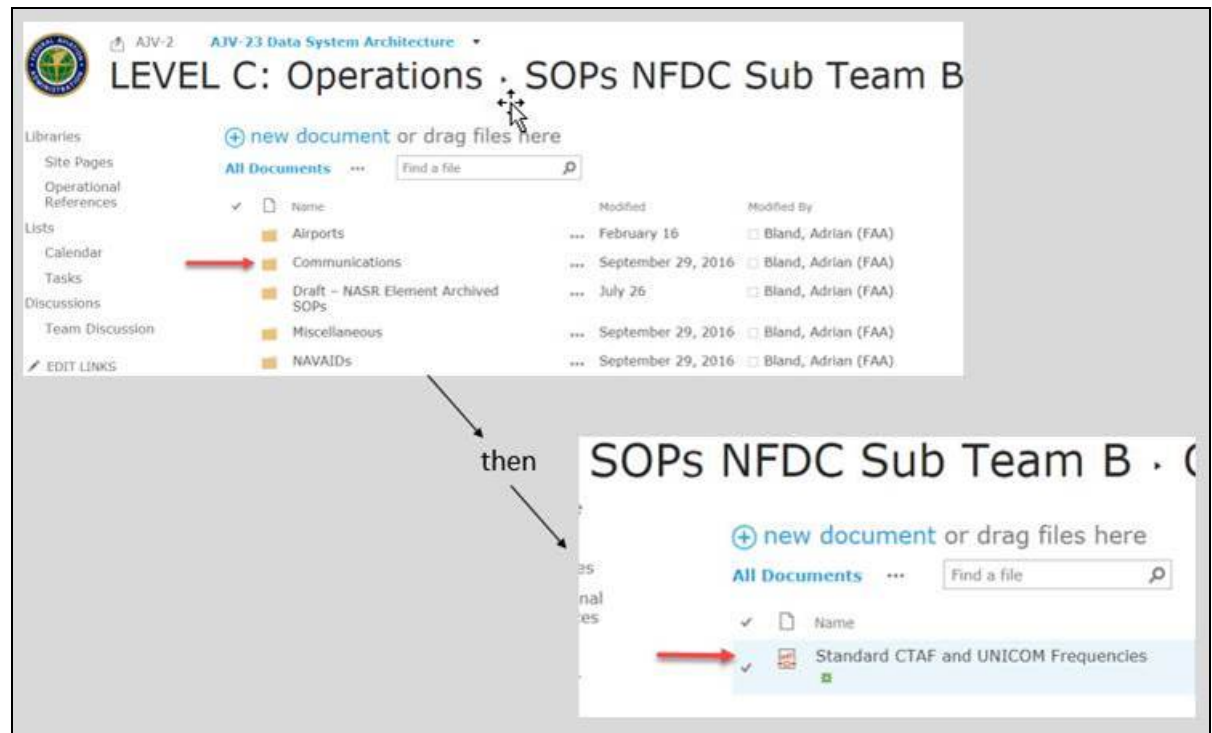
AJV-2 AJV-23 Data System Architecture

LEVEL C: Operations · SOPs NFDC Sub Team B

Libraries
Site Pages
Operational References
Lists
Calendar
Tasks
Discussions
Team Discussion
EDIT LINKS

new document or drag files here

All Documents ··· Find a file

| | Name | | Modified | Modified By |
|---|---|---|---|---|
| | Airports | ··· | February 16 | Bland, Adrian (FAA) |
| | Communications | ··· | September 29, 2016 | Bland, Adrian (FAA) |
| | Draft – NASR Element Archived SOPs | ··· | July 26 | Bland, Adrian (FAA) |
| | Miscellaneous | ··· | September 29, 2016 | Bland, Adrian (FAA) |
| | NAVAIDs | ··· | September 29, 2016 | Bland, Adrian (FAA) |

then

SOPs NFDC Sub Team B · (

es
nal
es

new document or drag files here

All Documents ··· Find a file

Name

Standard CTAF and UNICOM Frequencies